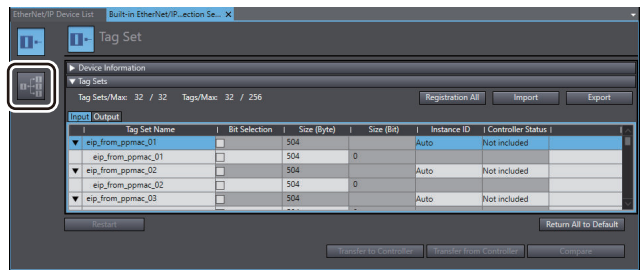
EtherNet/IP Device List | Built-in EtherNet/IP...ection Se... ×

Tag Set

▶ Device Information

▼ Tag Sets

Tag Sets/Max: 32 / 32 Tags/Max: 32 / 256

Registration All | Import | Export

Input | Output

| | Tag Set Name | Bit Selection | Size (Byte) | Size (Bit) | Instance ID | Controller Status |
|---|---|---|---|---|---|---|
| ▼ | eip_from_ppmac_01 | | 504 | | Auto | Not included |
| | eip_from_ppmac_01 | | 504 | 0 | | |
| ▼ | eip_from_ppmac_02 | | 504 | | Auto | Not included |
| | eip_from_ppmac_02 | | 504 | 0 | | |
| ▼ | eip_from_ppmac_03 | | 504 | | Auto | Not included |

Restart | Return All to Default

Transfer to Controller | Transfer from Controller | Compare